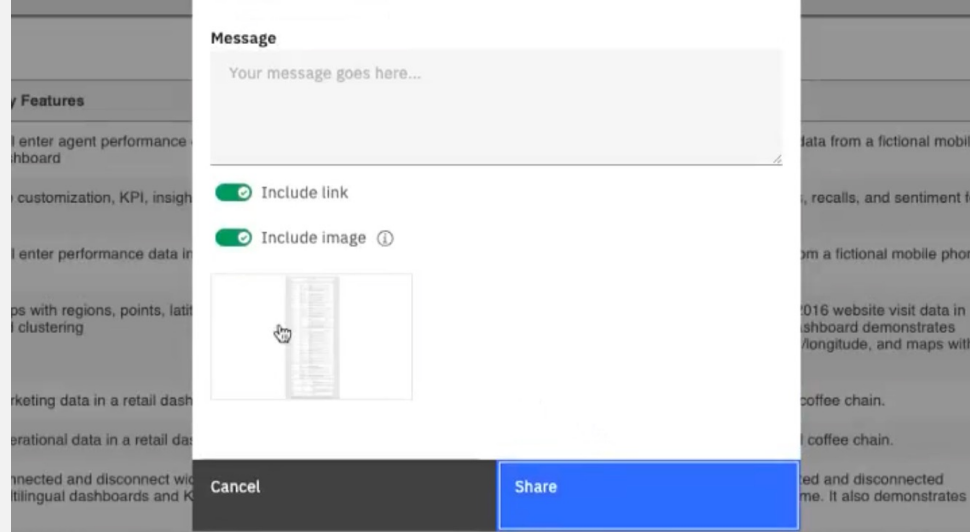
Message

Your message goes here...

Include link

Include image ⓘ

Cancel

Share

y Features

l enter agent performance
shboard

customization, KPI, insigh

l enter performance data in

ps with regions, points, lati
l clustering

rketing data in a retail dash

erational data in a retail da

nnected and disconnect wi
ltilingual dashboards and K

data from a fictional mobi

, recalls, and sentiment f

om a fictional mobile pho

2016 website visit data in
shboard demonstrates
/longitude, and maps wit

coffee chain.

l coffee chain.

ted and disconnected
me. It also demonstrates